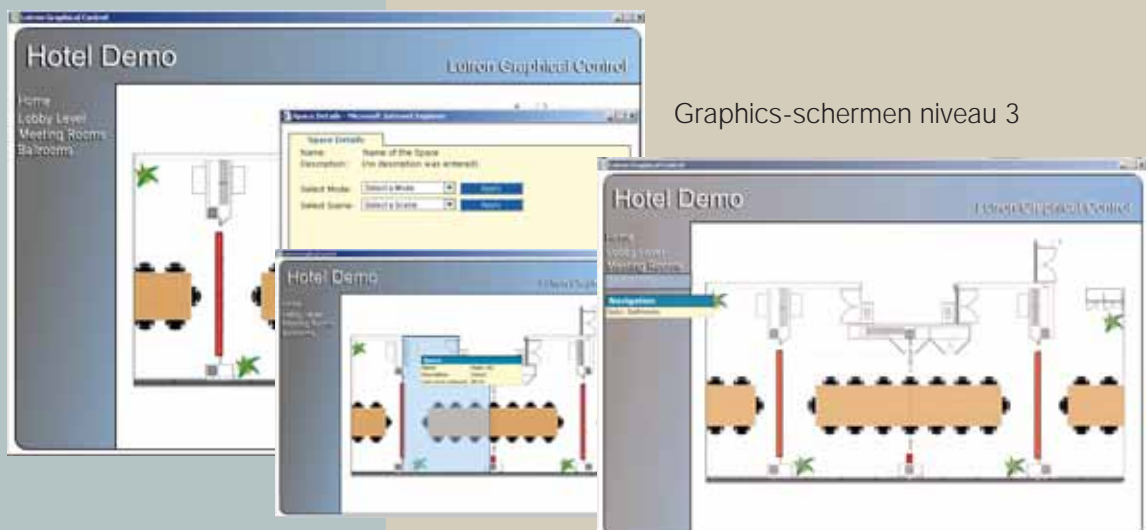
Lutron Graphical Control

Hotel Demo

Lutron Graphical Control

Home
Lobby Level
Meeting Rooms
Ballrooms

Space Details - Microsoft Internet Explorer

Space Details
Name: Name of the Space
Description: (no description was entered)

Select Mode: Select a Mode
Apply
Select Scene: Select a Scene
Apply

Hotel Demo

Lutron Graphical

Home
Lobby Level
Meeting Rooms
Ballrooms

Space
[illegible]

Graphics-schermen niveau 3

Lutron Graphical Control

Hotel Demo

Lutron Graphical Control

Home
Lobby Level
Meeting Rooms
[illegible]

Navigation
Goto: Ballrooms